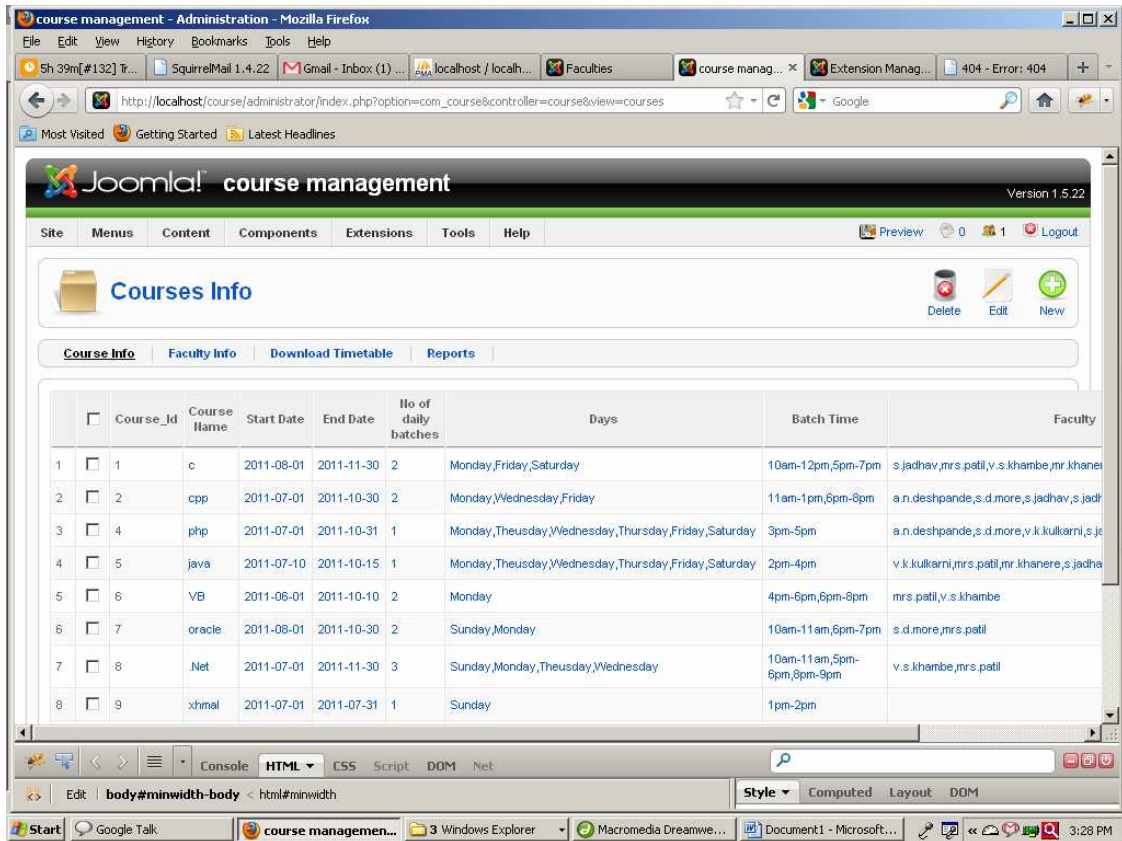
course management - Administration - Mozilla Firefox

File Edit View History Bookmarks Tools Help

5h 39m[#132] Tr... | SquirrelMail 1.4.22 | Gmail - Inbox (1) ... | localhost / localh... | Faculties | course manag... | Extension Manag... | 404 - Error: 404

http://localhost/course/administrator/index.php?option=com_course&controller=course&view=courses

Google

Most Visited | Getting Started | Latest Headlines

Joomla! course management

Version 1.5.22

Site | Menus | Content | Components | Extensions | Tools | Help

Preview 0 1 Logout

Courses Info

Delete | Edit | New

Course Info | Faculty Info | Download Timetable | Reports

| | | Course_Id | Course Name | Start Date | End Date | No of daily batches | Days | Batch Time | Faculty |
|---|---|---|---|---|---|---|---|---|---|
| 1 | | 1 | c | 2011-08-01 | 2011-11-30 | 2 | Monday,Friday,Saturday | 10am-12pm,5pm-7pm | s.jadhav,mrs.patil,v.s.khambe,mr.khane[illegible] |
| 2 | | 2 | cpp | 2011-07-01 | 2011-10-30 | 2 | Monday,Wednesday,Friday | 11am-1pm,6pm-8pm | a.n.deshpande,s.d.more,s.jadhav,s.jad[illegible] |
| 3 | | 4 | php | 2011-07-01 | 2011-10-31 | 1 | Monday,Theusday,Wednesday,Thursday,Friday,Saturday | 3pm-5pm | a.n.deshpande,s.d.more,v.k.kulkarni,s.j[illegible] |
| 4 | | 5 | java | 2011-07-10 | 2011-10-15 | 1 | Monday,Theusday,Wednesday,Thursday,Friday,Saturday | 2pm-4pm | v.k.kulkarni,mrs.patil,mr.khanere,s.jadha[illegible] |
| 5 | | 6 | VB | 2011-06-01 | 2011-10-10 | 2 | Monday | 4pm-6pm,6pm-8pm | mrs.patil,v.s.khambe |
| 6 | | 7 | oracle | 2011-08-01 | 2011-10-30 | 2 | Sunday,Monday | 10am-11am,6pm-7pm | s.d.more,mrs.patil |
| 7 | | 8 | .Net | 2011-07-01 | 2011-11-30 | 3 | Sunday,Monday,Theusday,Wednesday | 10am-11am,5pm-6pm,8pm-9pm | v.s.khambe,mrs.patil |
| 8 | | 9 | xhmal | 2011-07-01 | 2011-07-31 | 1 | Sunday | 1pm-2pm | |

Console | HTML | CSS | Script | DOM | Net

Edit | body#minwidth-body < html#minwidth

Style | Computed | Layout | DOM

Start | Google Talk | course managemen... | 3 Windows Explorer | Macromedia Dreamwe... | Document1 - Microsoft... | 3:28 PM